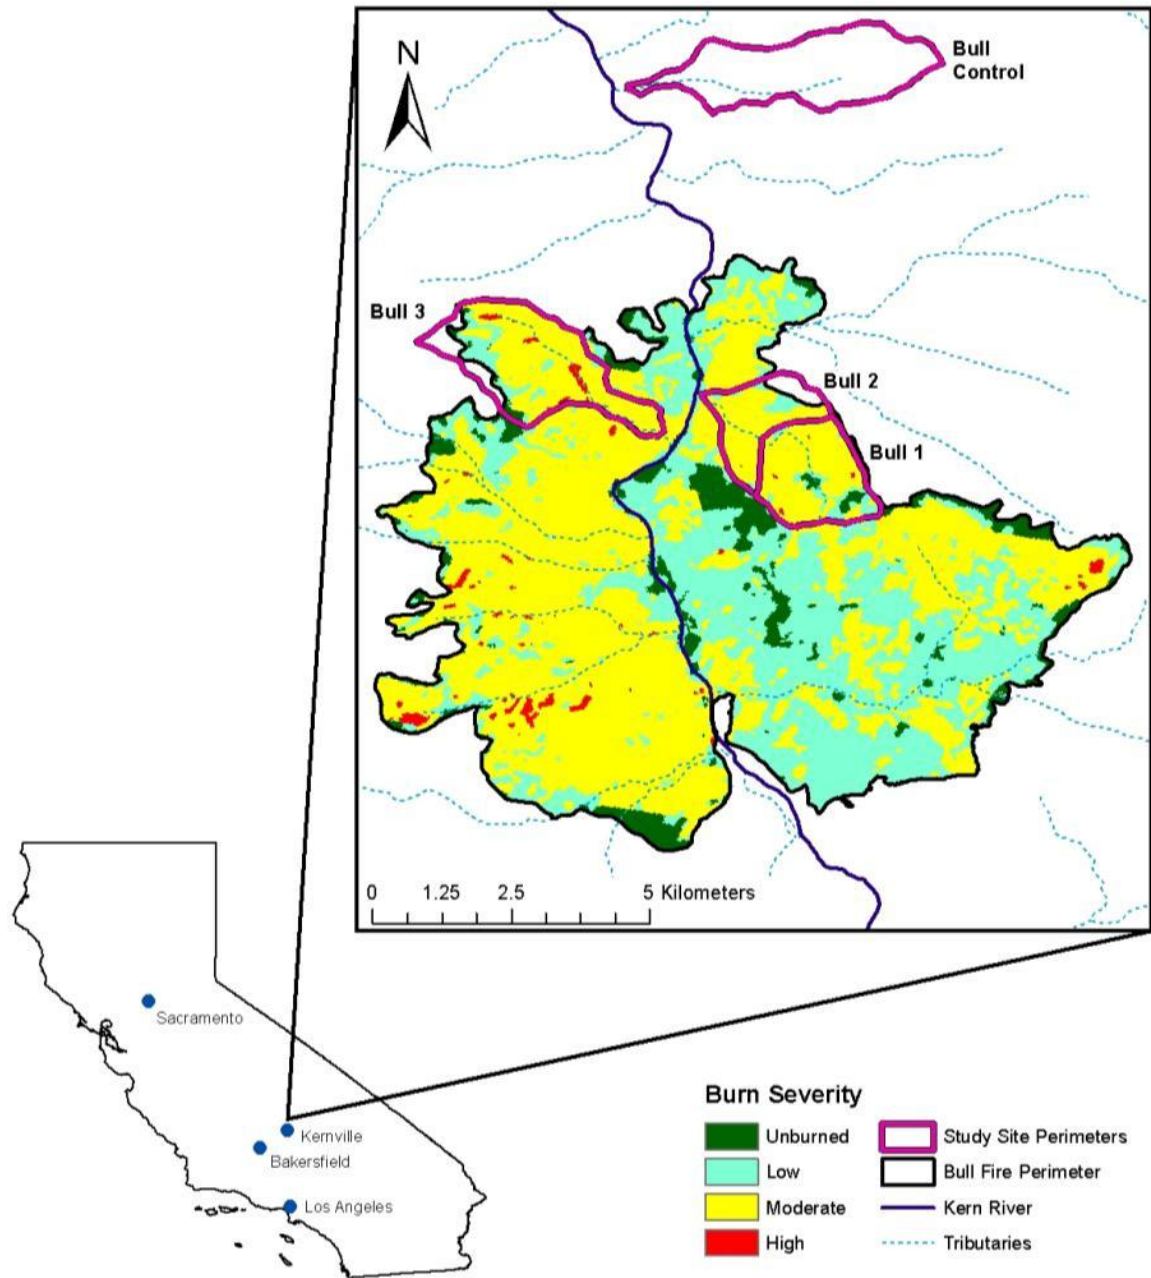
N

Bull Control

Bull 3

Bull 2

Bull 1

0 1.25 2.5 5 Kilometers

Sacramento

Kernville

Bakersfield

Los Angeles

Burn Severity

Unburned

Low

Moderate

High

Study Site Perimeters

Bull Fire Perimeter

Kern River

Tributaries